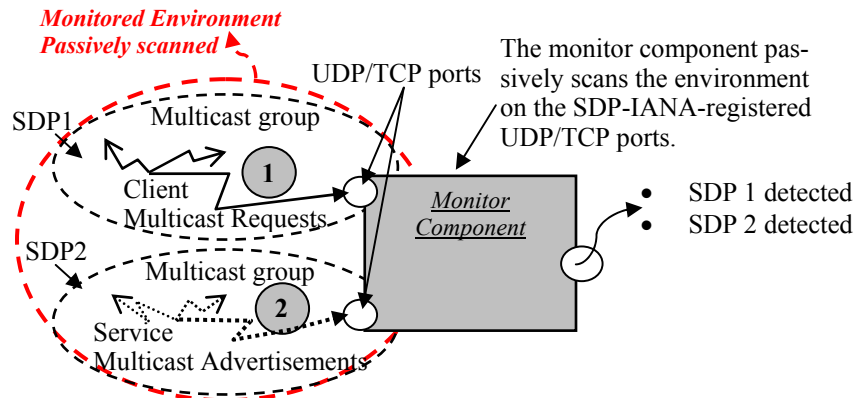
Monitored Environment
Passively scanned

The monitor component passively scans the environment on the SDP-IANA-registered UDP/TCP ports.

UDP/TCP ports

SDP1

Multicast group

1

Client
Multicast Requests

Monitor
Component

• SDP 1 detected
• SDP 2 detected

SDP2

Multicast group

2

Service
Multicast Advertisements